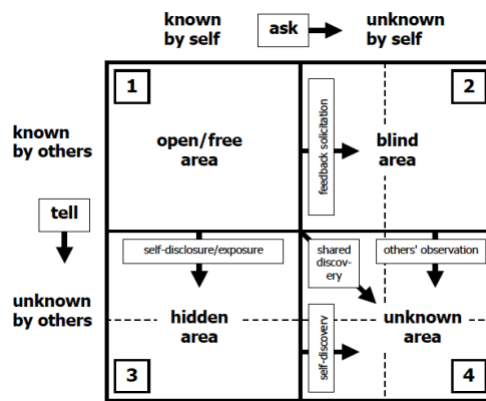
known by self

ask

unknown by self

1

open/free area

2

feedback solicitation

blind area

known by others

tell

unknown by others

self-disclosure/exposure

hidden area

3

shared discovery

others' observation

self-discovery

unknown area

4